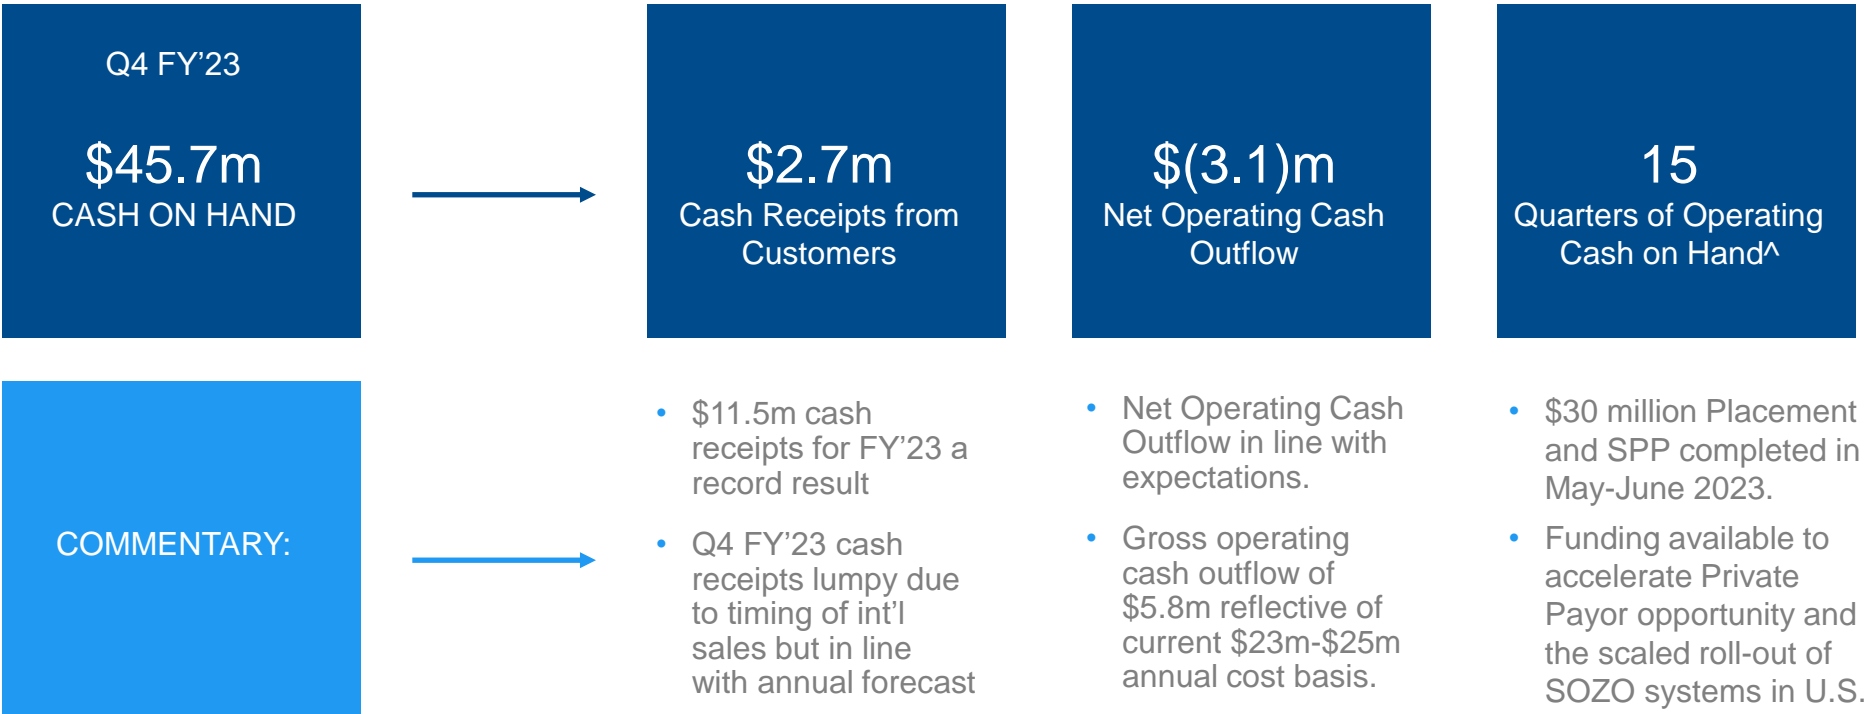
Q4 FY’23

$45.7m
CASH ON HAND

$2.7m
Cash Receipts from Customers

$(3.1)m
Net Operating Cash Outflow

15
Quarters of Operating Cash on Hand^

COMMENTARY:

- $11.5m cash receipts for FY’23 a record result
- Q4 FY’23 cash receipts lumpy due to timing of int’l sales but in line with annual forecast

- Net Operating Cash Outflow in line with expectations.
- Gross operating cash outflow of $5.8m reflective of current $23m-$25m annual cost basis.

- $30 million Placement and SPP completed in May-June 2023.
- Funding available to accelerate Private Payor opportunity and the scaled roll-out of SOZO systems in U.S.